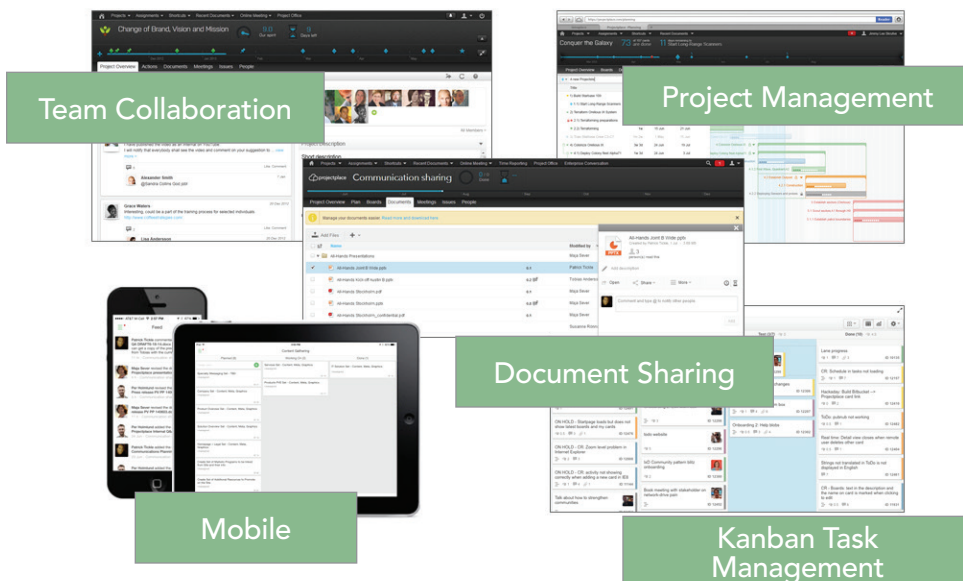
Team Collaboration

Project Management

Document Sharing

Mobile

Kanban Task Management

Change of Brand, Vision and Mission

Project Overview Actions Documents Meetings Issues People

Alexander Smith

Grace Waters

Lisa Andersson

Conquer the Galaxy

Communication sharing

Project Overview Plan Boards Documents Meetings Issues People

Add Files

Name

Modified by

All-Hands Presentations

All-Hands Joint B Wide.pptx

All-Hands Stockholm.pptx

All-Hands Stockholm_confidential.pdf

Feed

Content Gathering

Lane progress

ON HOLD

Talk about how to strengthen communities